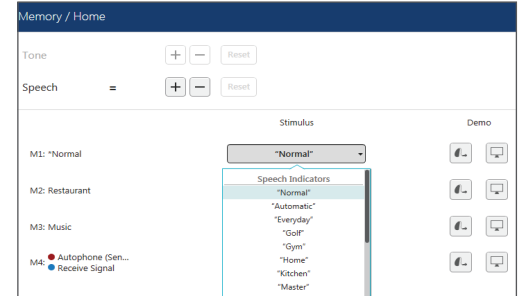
Memory / Home

Tone + — Reset

Speech = + — Reset

Stimulus

Demo

M1: *Normal

"Normal"

Speech Indicators

"Normal"

"Automatic"

"Everyday"

"Golf"

"Gym"

"Home"

"Kitchen"

"Master"

M2: Restaurant

M3: Music

M4: Autophone (Sen... Receive Signal